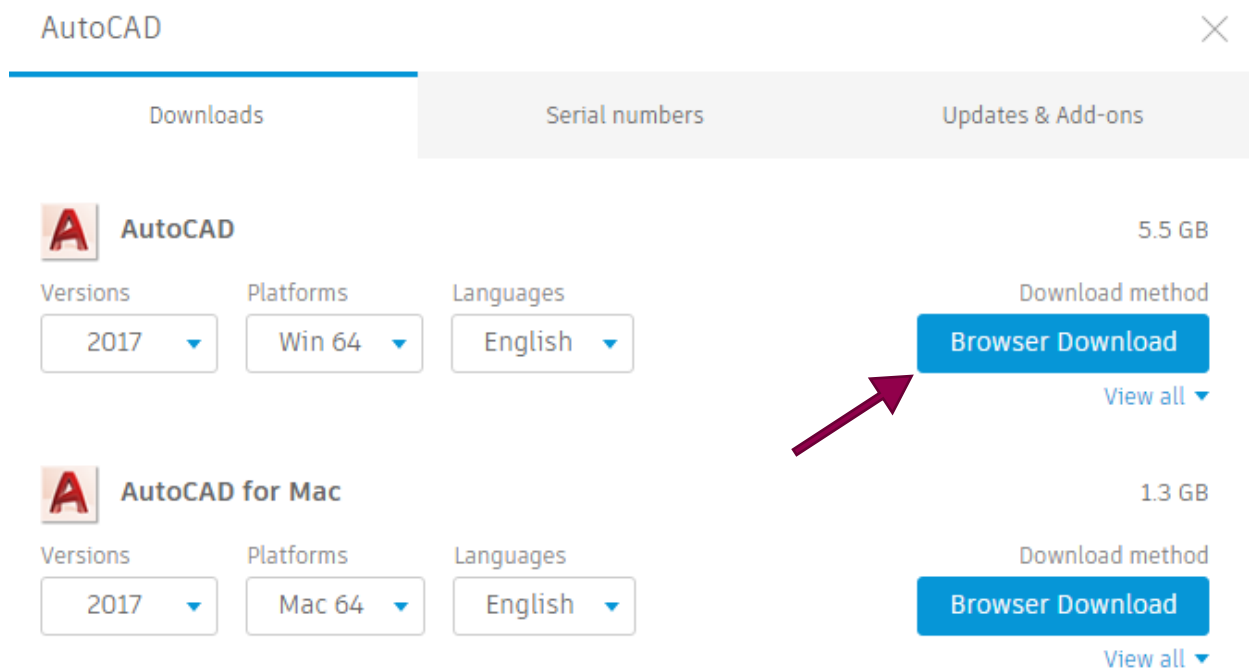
AutoCAD

Downloads

Serial numbers

Updates & Add-ons

AutoCAD

5.5 GB

Versions

Platforms

Languages

Download method

2017

Win 64

English

Browser Download

View all

AutoCAD for Mac

1.3 GB

Versions

Platforms

Languages

Download method

2017

Mac 64

English

Browser Download

View all